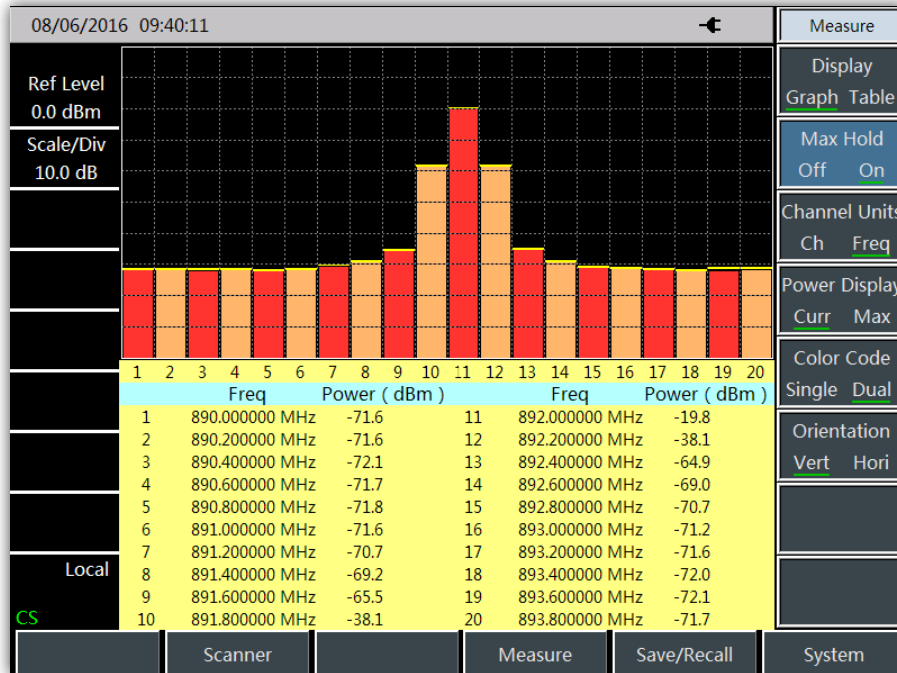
08/06/2016 09:40:11

Measure

Ref Level
0.0 dBm
Scale/Div
10.0 dB

Display
Graph Table

Max Hold
Off On

Channel Units
Ch Freq

Power Display
Curr Max

Color Code
Single Dual

Orientation
Vert Hori

1 2 3 4 5 6 7 8 9 10 11 12 13 14 15 16 17 18 19 20

| | Freq | Power ( dBm ) | | Freq | Power ( dBm ) |
|---|---|---|---|---|---|
| 1 | 890.000000 MHz | -71.6 | 11 | 892.000000 MHz | -19.8 |
| 2 | 890.200000 MHz | -71.6 | 12 | 892.200000 MHz | -38.1 |
| 3 | 890.400000 MHz | -72.1 | 13 | 892.400000 MHz | -64.9 |
| 4 | 890.600000 MHz | -71.7 | 14 | 892.600000 MHz | -69.0 |
| 5 | 890.800000 MHz | -71.8 | 15 | 892.800000 MHz | -70.7 |
| 6 | 891.000000 MHz | -71.6 | 16 | 893.000000 MHz | -71.2 |
| 7 | 891.200000 MHz | -70.7 | 17 | 893.200000 MHz | -71.6 |
| 8 | 891.400000 MHz | -69.2 | 18 | 893.400000 MHz | -72.0 |
| 9 | 891.600000 MHz | -65.5 | 19 | 893.600000 MHz | -72.1 |
| 10 | 891.800000 MHz | -38.1 | 20 | 893.800000 MHz | -71.7 |

Local
CS

Scanner Measure Save/Recall System